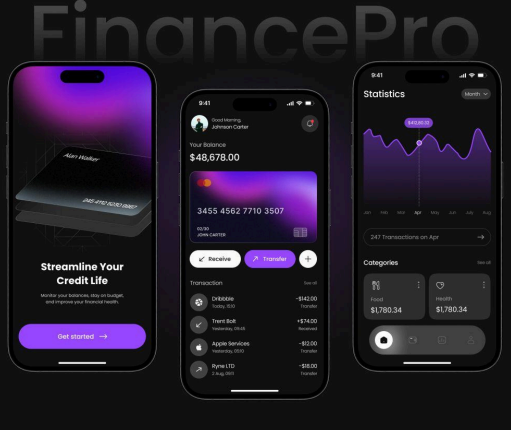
FinancePro

Alan Walker

3455 4562 7710 3507

Streamline Your Credit Life

Monitor your balances, stay on budget, and improve your financial health.

Get started →

9:41

Good Morning
Johnson Carter

Your Balance
$48,678.00

3455 4562 7710 3507

02/30
JOHN CARTER

Receive

Transfer

+

Transaction

See all

Dribbble
Today, 12:30
-$142.00
Transfer

Trent Bolt
Yesterday, 09:45
+$74.00
Received

Apple Services
Yesterday, 07:30
-$12.00
Transfer

Ryne LTD
2 Aug, 2023
-$18.00
Transfer

9:41

Statistics

Month

$42,60.02

Jan Feb Mar Apr May Jun Jul Aug

247 Transactions on Apr →

Categories

See all

Food
$1,780.34

Health
$1,780.34